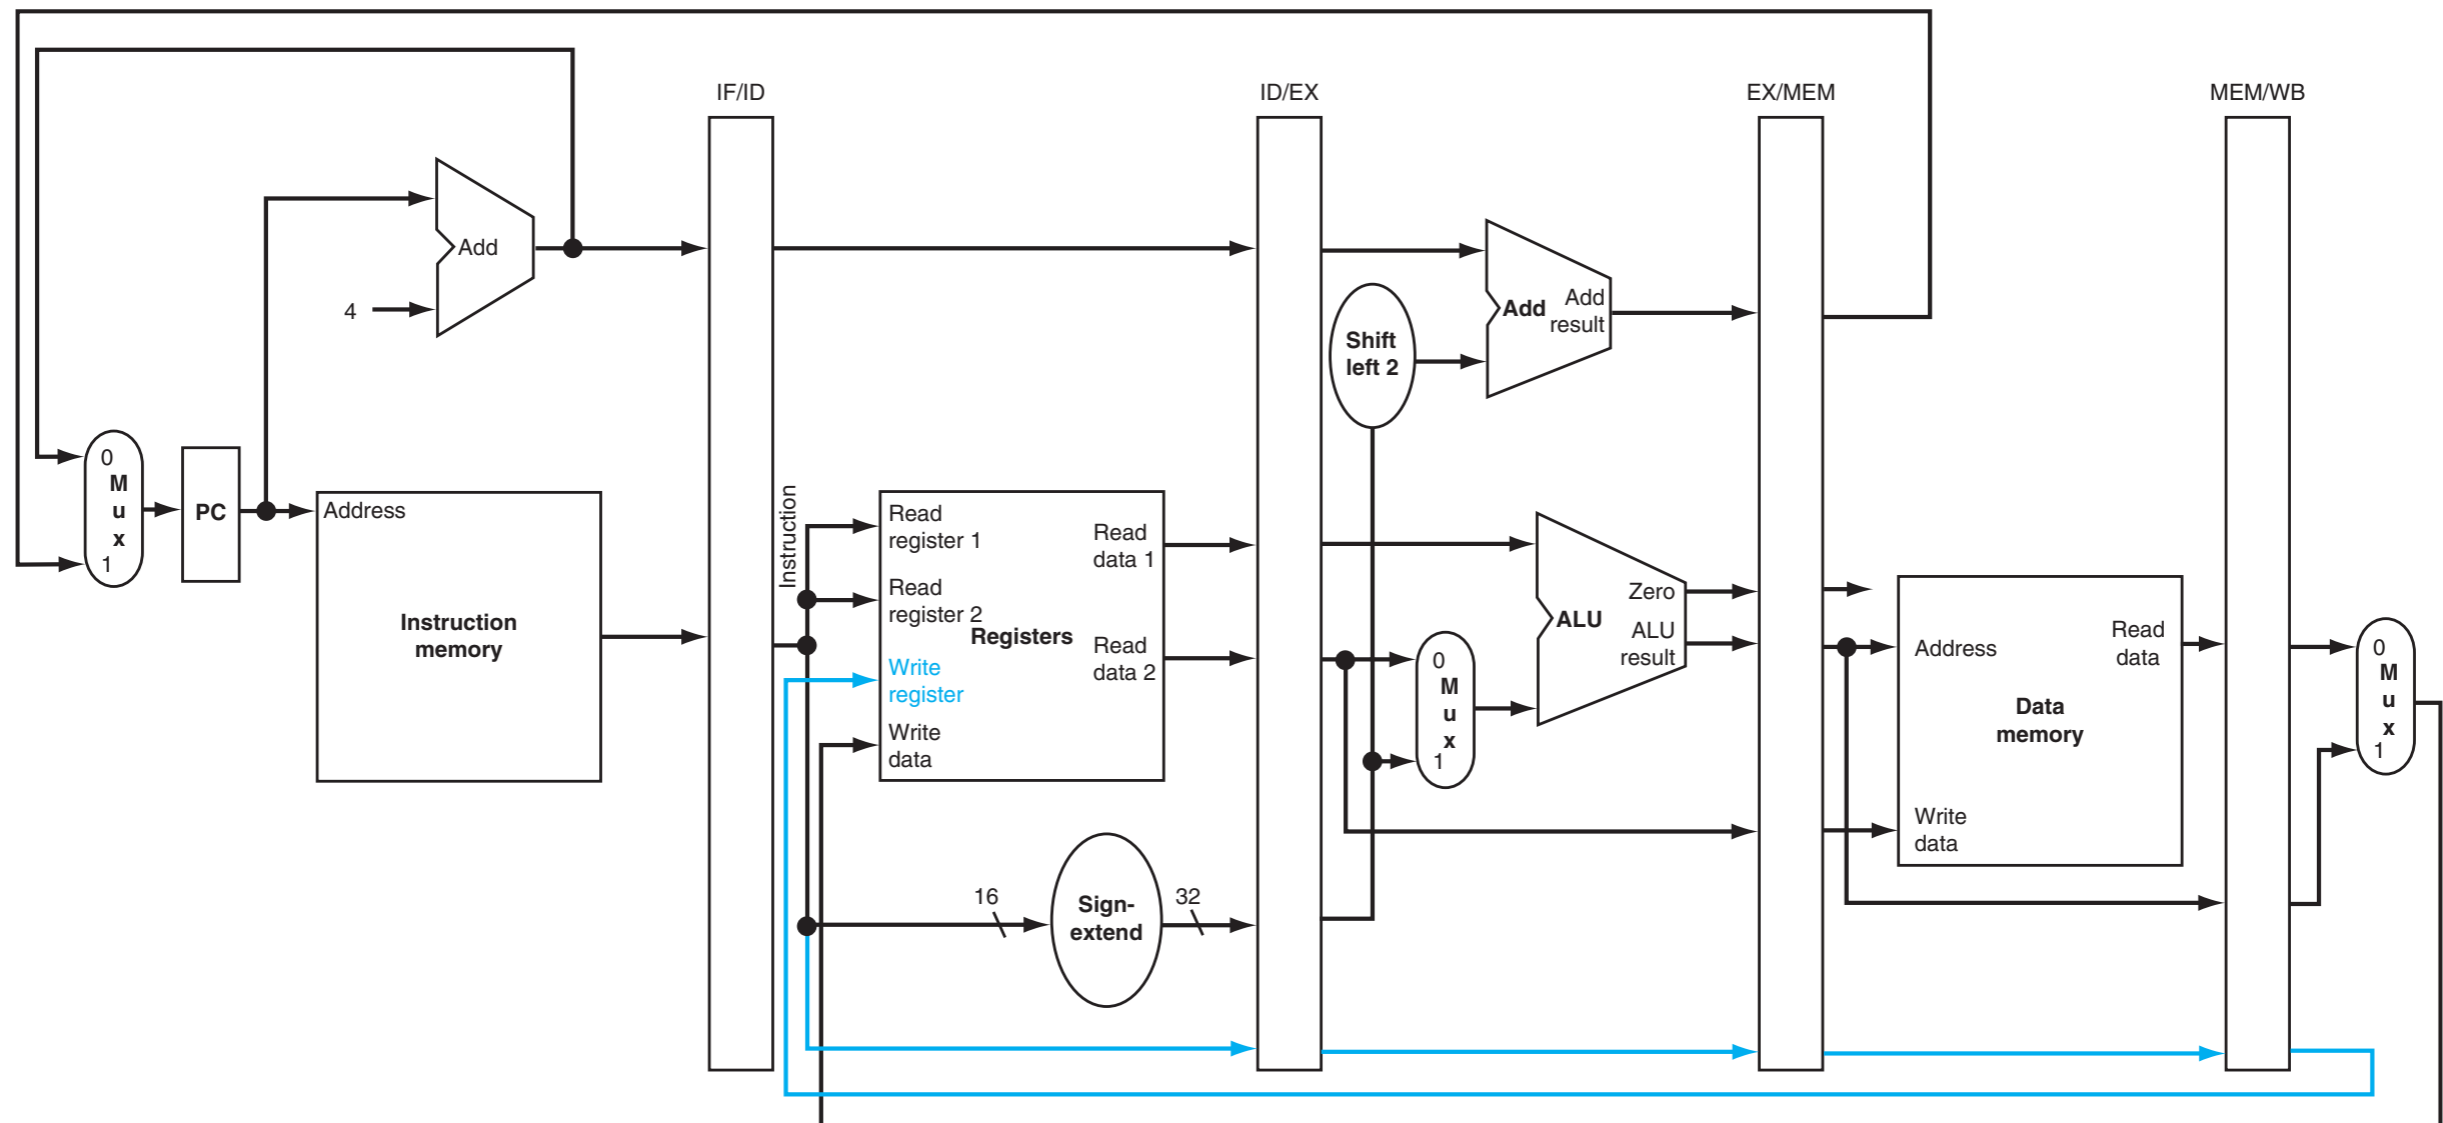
IF/ID
ID/EX
EX/MEM
MEM/WB

Add
4
0
M
u
x
1
PC
Address
Instruction memory
Instruction
Read register 1
Read register 2
Registers
Write register
Write data
Read data 1
Read data 2
16
Sign-extend
32
Shift left 2
Add
Add result
ALU
Zero
ALU result
0
M
u
x
1
Address
Read data
Data memory
Write data
0
M
u
x
1